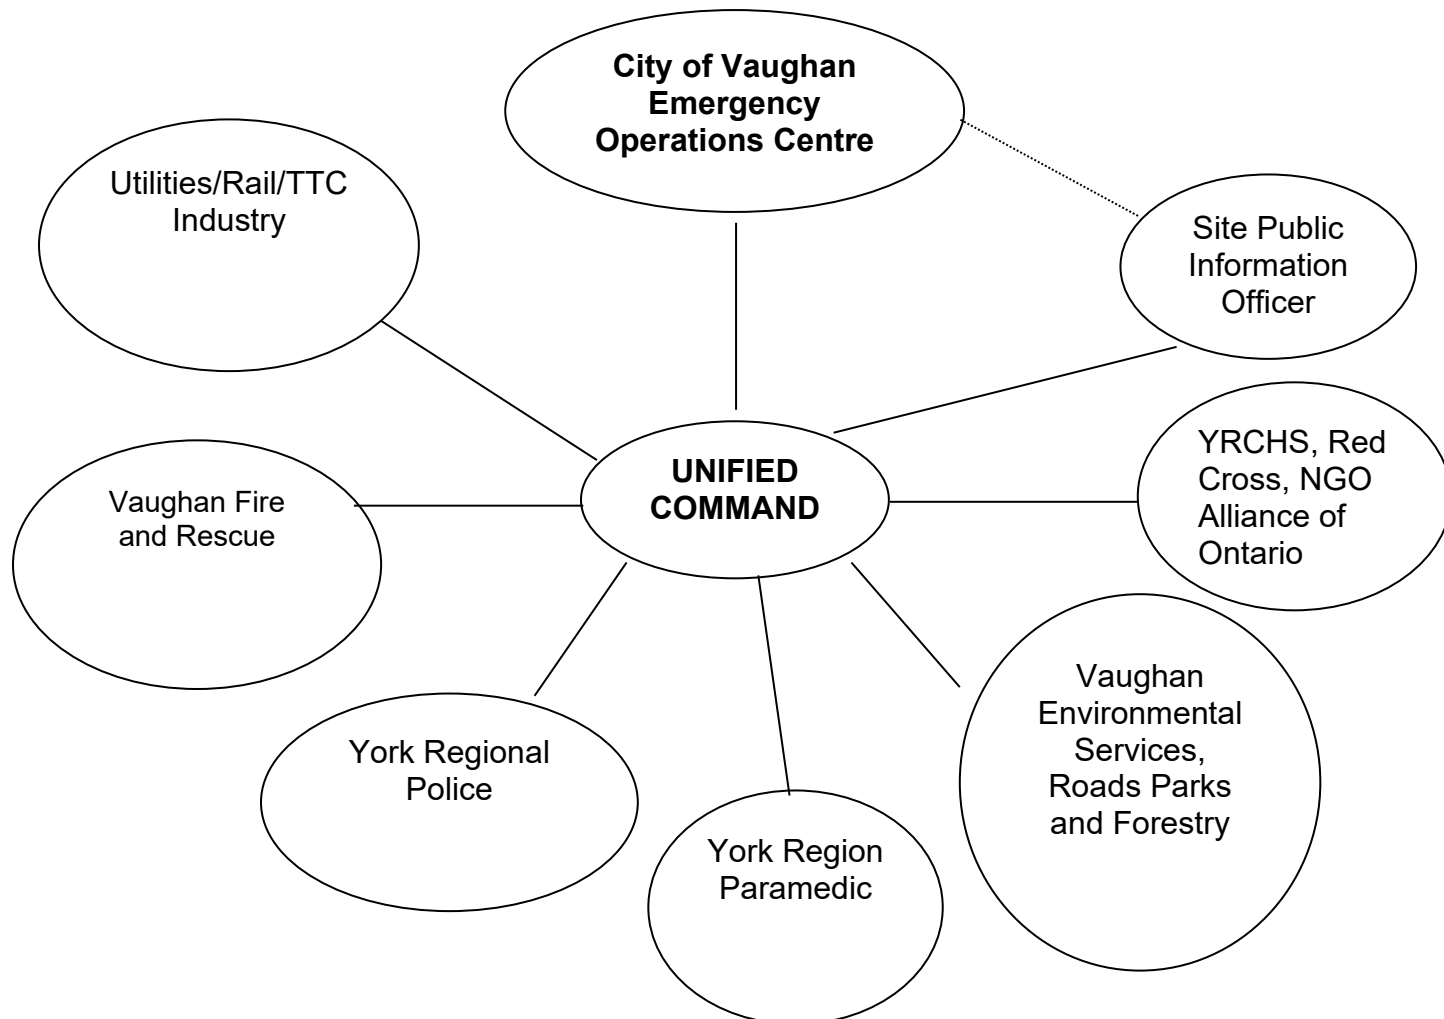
City of Vaughan Emergency Operations Centre

Utilities/Rail/TTC Industry

Site Public Information Officer

UNIFIED COMMAND

Vaughan Fire and Rescue

YRCHS, Red Cross, NGO Alliance of Ontario

York Regional Police

York Region Paramedic

Vaughan Environmental Services, Roads Parks and Forestry